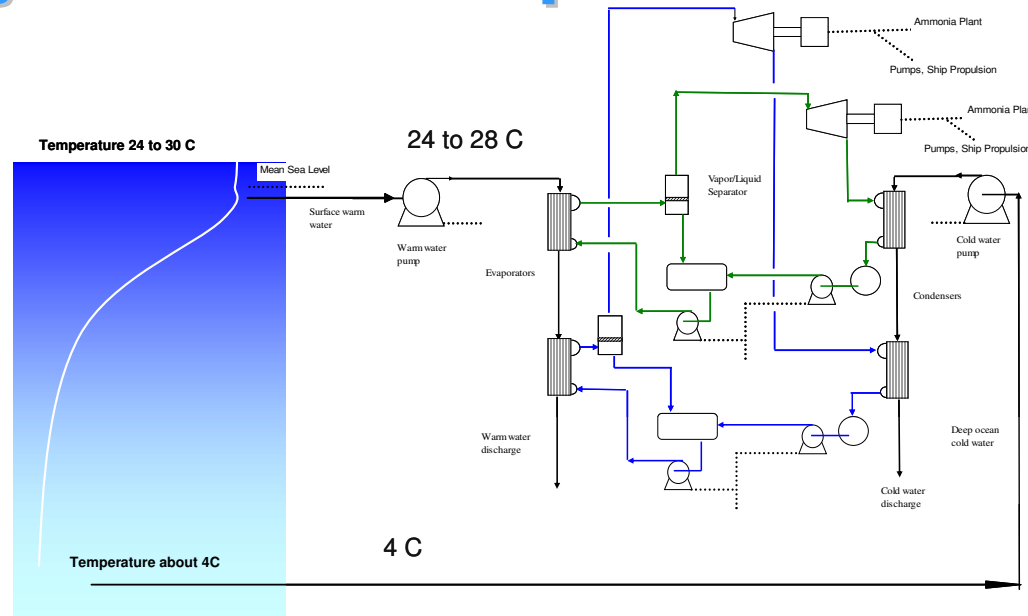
Ammonia Plant

Pumps, Ship Propulsion

Ammonia Pla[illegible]

Pumps, Ship Propulsion

Temperature 24 to 30 C

24 to 28 C

Mean Sea Level

Surface warm water

Warm water pump

Vapor/Liquid Separator

Evaporators

Cold water pump

Condensers

Warm water discharge

Deep ocean cold water

Cold water discharge

4 C

Temperature about 4C